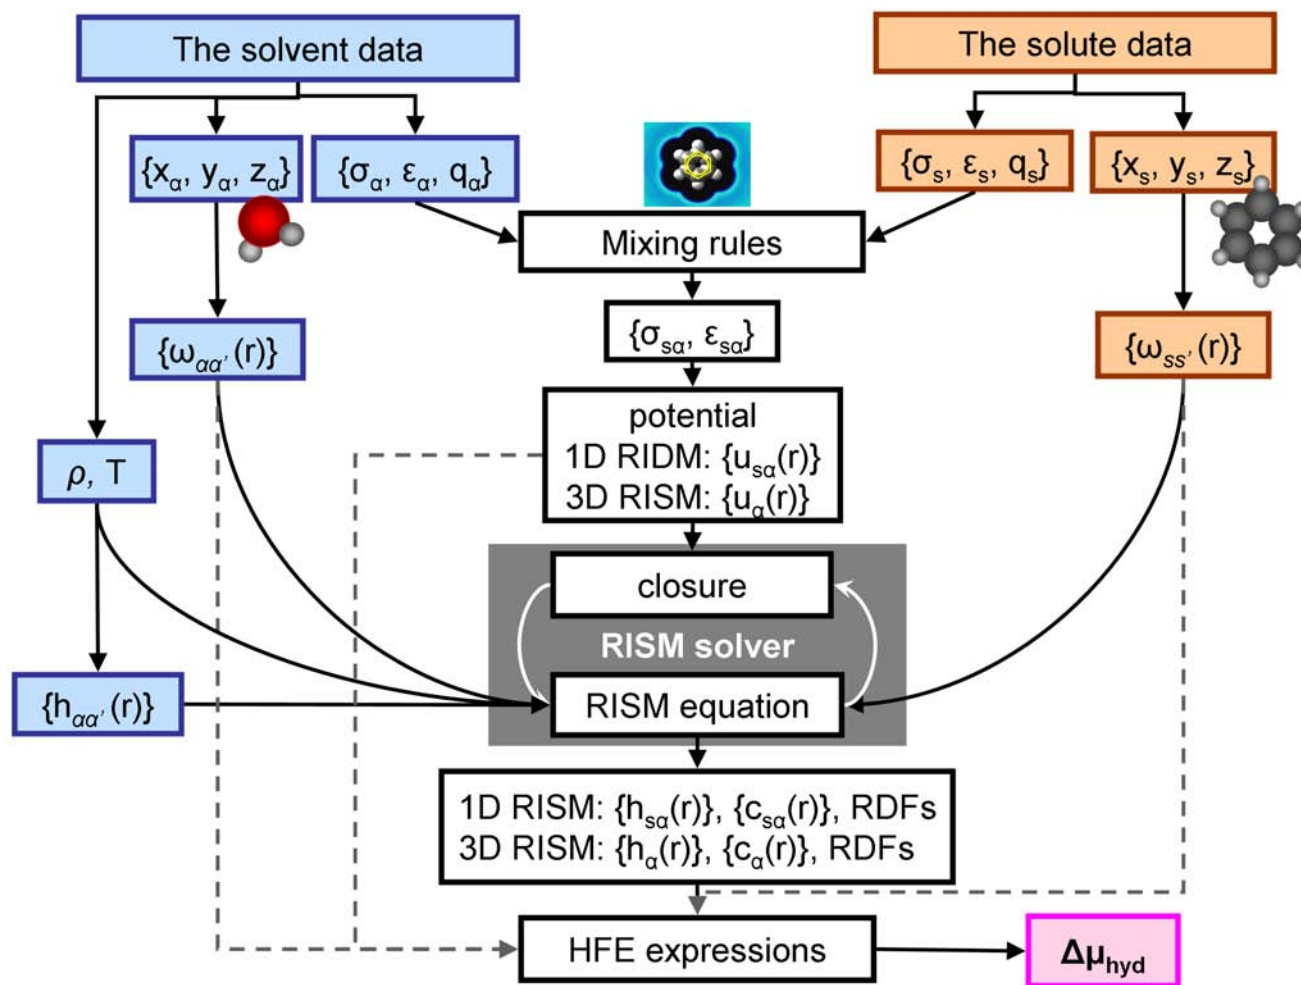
The solvent data

The solute data

$\{x_\alpha, y_\alpha, z_\alpha\}$

$\{\sigma_\alpha, \varepsilon_\alpha, q_\alpha\}$

$\{\sigma_s, \varepsilon_s, q_s\}$

$\{x_s, y_s, z_s\}$

Mixing rules

$\{\sigma_{s\alpha}, \varepsilon_{s\alpha}\}$

$\{\omega_{\alpha\alpha'}(r)\}$

$\{\omega_{ss'}(r)\}$

potential
1D RIDM: $\{u_{s\alpha}(r)\}$
3D RISM: $\{u_\alpha(r)\}$

$\rho$, T

closure

RISM solver

RISM equation

$\{h_{\alpha\alpha'}(r)\}$

1D RISM: $\{h_{s\alpha}(r)\}$, $\{c_{s\alpha}(r)\}$, RDFs
3D RISM: $\{h_\alpha(r)\}$, $\{c_\alpha(r)\}$, RDFs

HFE expressions

$\Delta\mu_{hyd}$